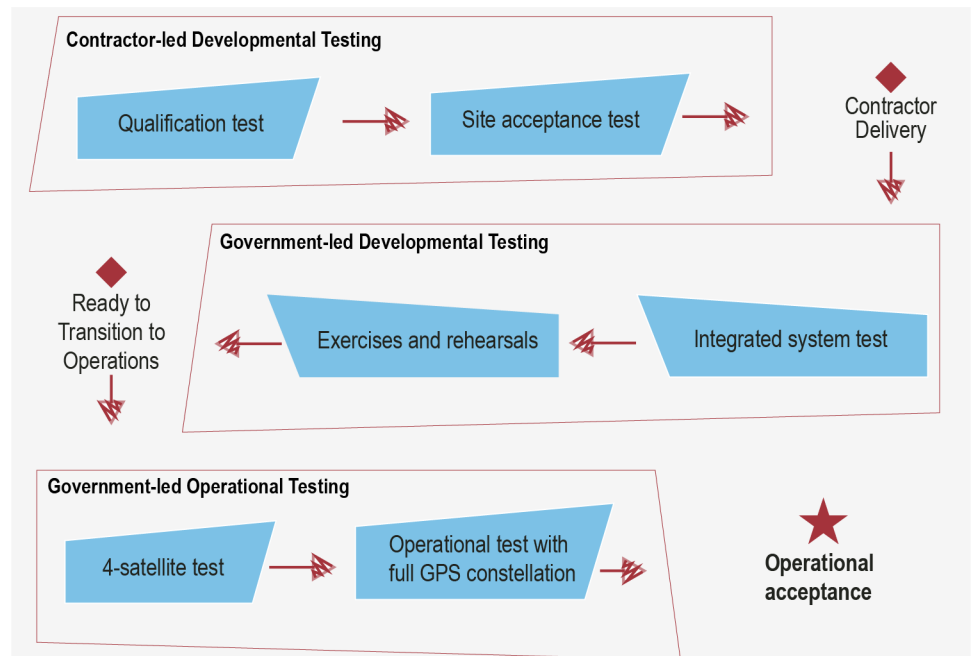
Contractor-led Developmental Testing

Qualification test

Site acceptance test

Contractor Delivery

Government-led Developmental Testing

Ready to Transition to Operations

Exercises and rehearsals

Integrated system test

Government-led Operational Testing

4-satellite test

Operational test with full GPS constellation

Operational acceptance